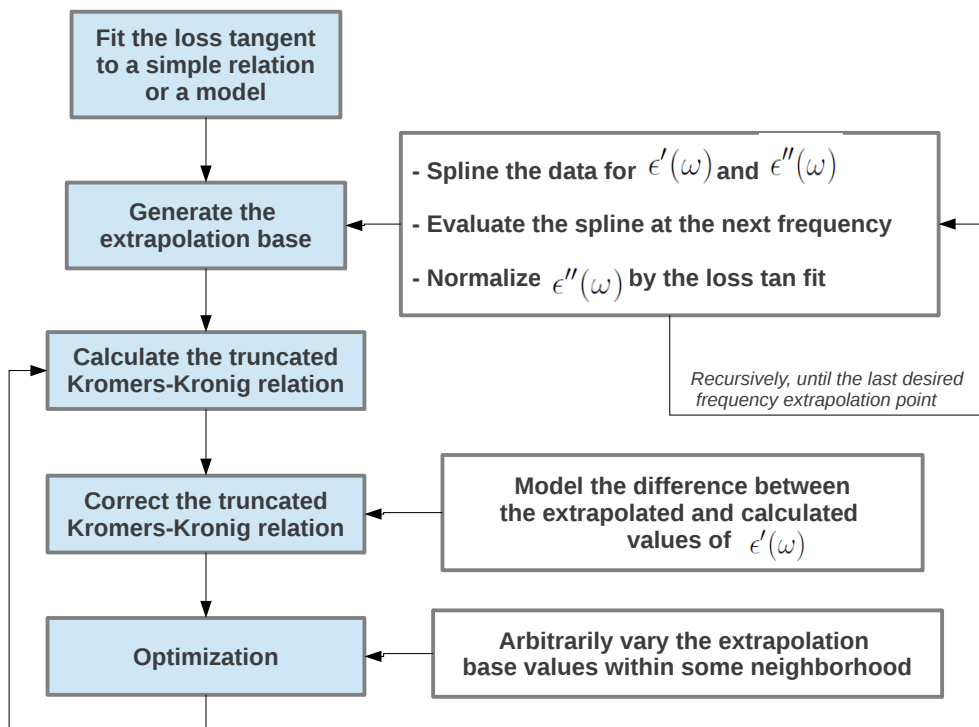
Fit the loss tangent to a simple relation or a model

Generate the extrapolation base

- Spline the data for $\epsilon'(\omega)$ and $\epsilon''(\omega)$

- Evaluate the spline at the next frequency

- Normalize $\epsilon''(\omega)$ by the loss tan fit

Recursively, until the last desired frequency extrapolation point

Calculate the truncated Kromers-Kronig relation

Correct the truncated Kromers-Kronig relation

Model the difference between the extrapolated and calculated values of $\epsilon'(\omega)$

Optimization

Arbitrarily vary the extrapolation base values within some neighborhood